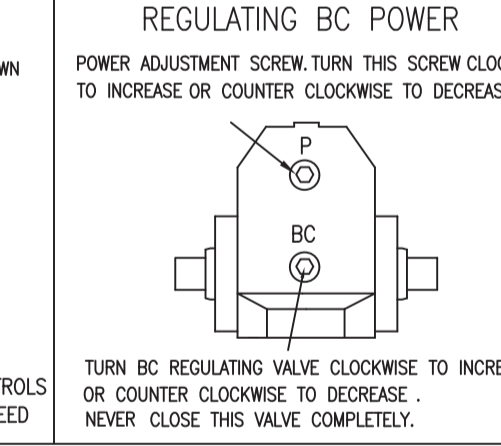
WN

TROLS
EED

REGULATING BC POWER

POWER ADJUSTMENT SCREW. TURN THIS SCREW CLOC
TO INCREASE OR COUNTER CLOCKWISE TO DECREAS

P

BC

TURN BC REGULATING VALVE CLOCKWISE TO INCRE
OR COUNTER CLOCKWISE TO DECREASE .
NEVER CLOSE THIS VALVE COMPLETELY.